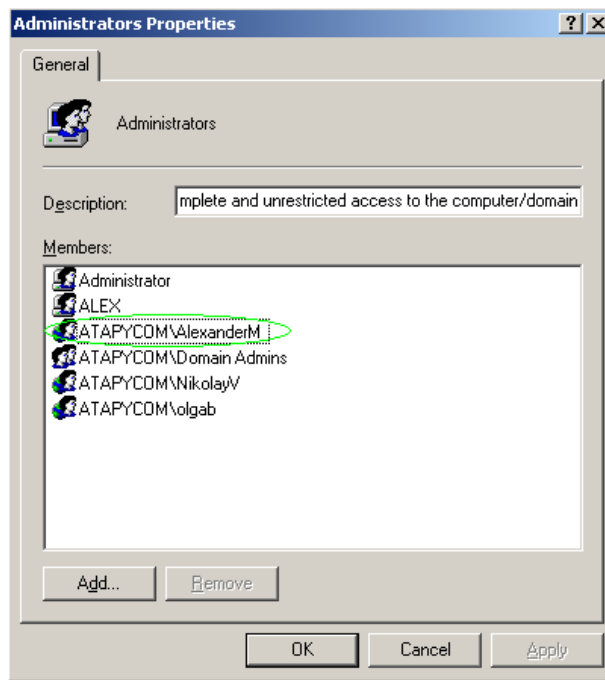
Administrators Properties

?

X

General

Administrators

Description: mplete and unrestricted access to the computer/domain

Members:

Administrator
ALEX
ATAPYCOM\AlexanderM
ATAPYCOM\Domain Admins
ATAPYCOM\NikolayV
ATAPYCOM\olgab

Add...

Remove

OK

Cancel

Apply